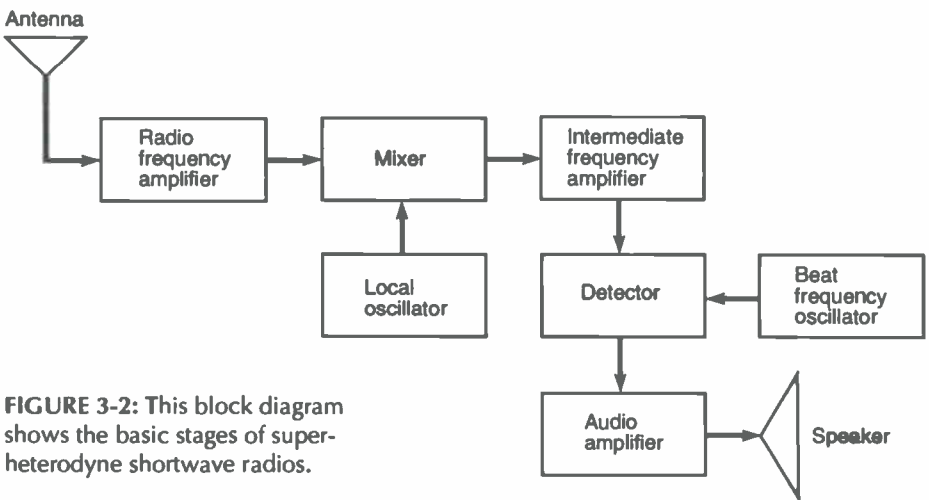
Antenna

Radio frequency amplifier

Mixer

Intermediate frequency amplifier

Local oscillator

Detector

Beat frequency oscillator

Audio amplifier

Speaker

FIGURE 3-2: This block diagram shows the basic stages of superheterodyne shortwave radios.